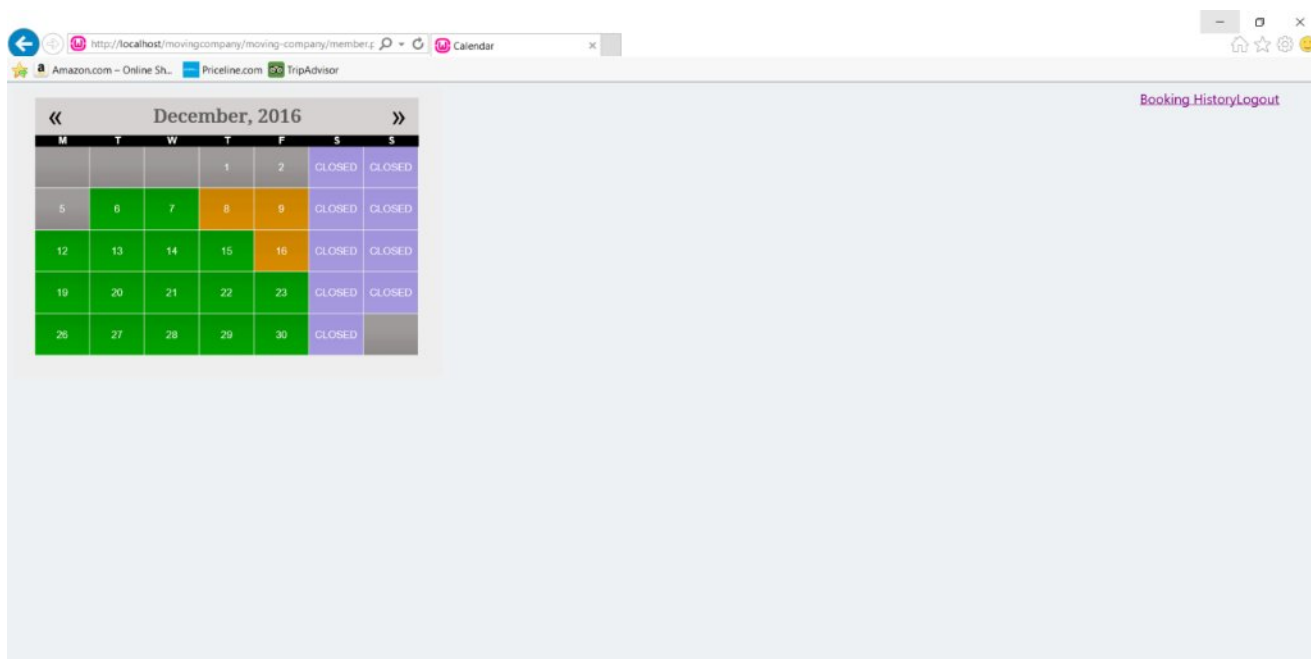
http://localhost/movingcompany/moving-company/member.p

Calendar

Amazon.com – Online Sh... Priceline.com TripAdvisor

Booking HistoryLogout

« December, 2016 »

| M | T | W | T | F | S | S |
|---|---|---|---|---|---|---|
| | | | 1 | 2 | CLOSED | CLOSED |
| 5 | 6 | 7 | 8 | 9 | CLOSED | CLOSED |
| 12 | 13 | 14 | 15 | 16 | CLOSED | CLOSED |
| 19 | 20 | 21 | 22 | 23 | CLOSED | CLOSED |
| 26 | 27 | 28 | 29 | 30 | CLOSED | |